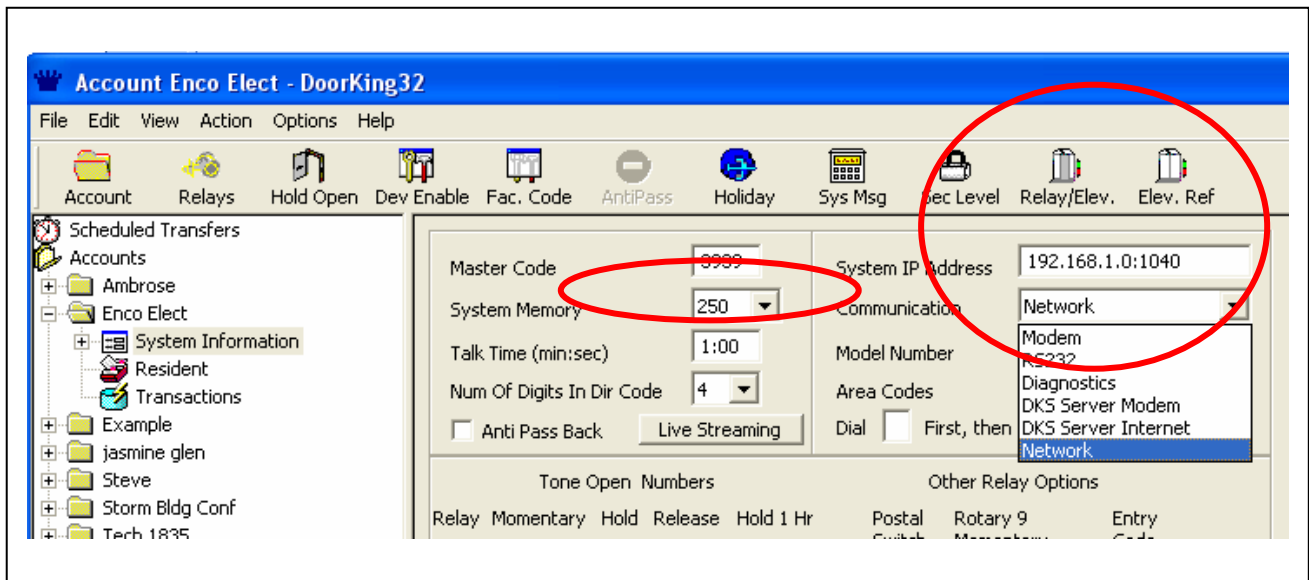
Account Enco Elect - DoorKing32

File Edit View Action Options Help

Account Relays Hold Open Dev Enable Fac. Code AntiPass Holiday Sys Msg Sec Level Relay/Elev. Elev. Ref

Scheduled Transfers
Accounts
Ambrose
Enco Elect
System Information
Resident
Transactions
Example
jasmine glen
Steve
Storm Bldg Conf
Tech 1835

Master Code 9999
System Memory 250
Talk Time (min:sec) 1:00
Num Of Digits In Dir Code 4
Anti Pass Back
Live Streaming

System IP Address 192.168.1.0:1040
Communication Network
Model Number
Area Codes
Dial First, then

Modem
RS232
Diagnostics
DKS Server Modem
DKS Server Internet
Network

Tone Open Numbers
Relay Momentary Hold Release Hold 1 Hr

Other Relay Options
Postal Switch Rotary 9 Momentary Entry Code